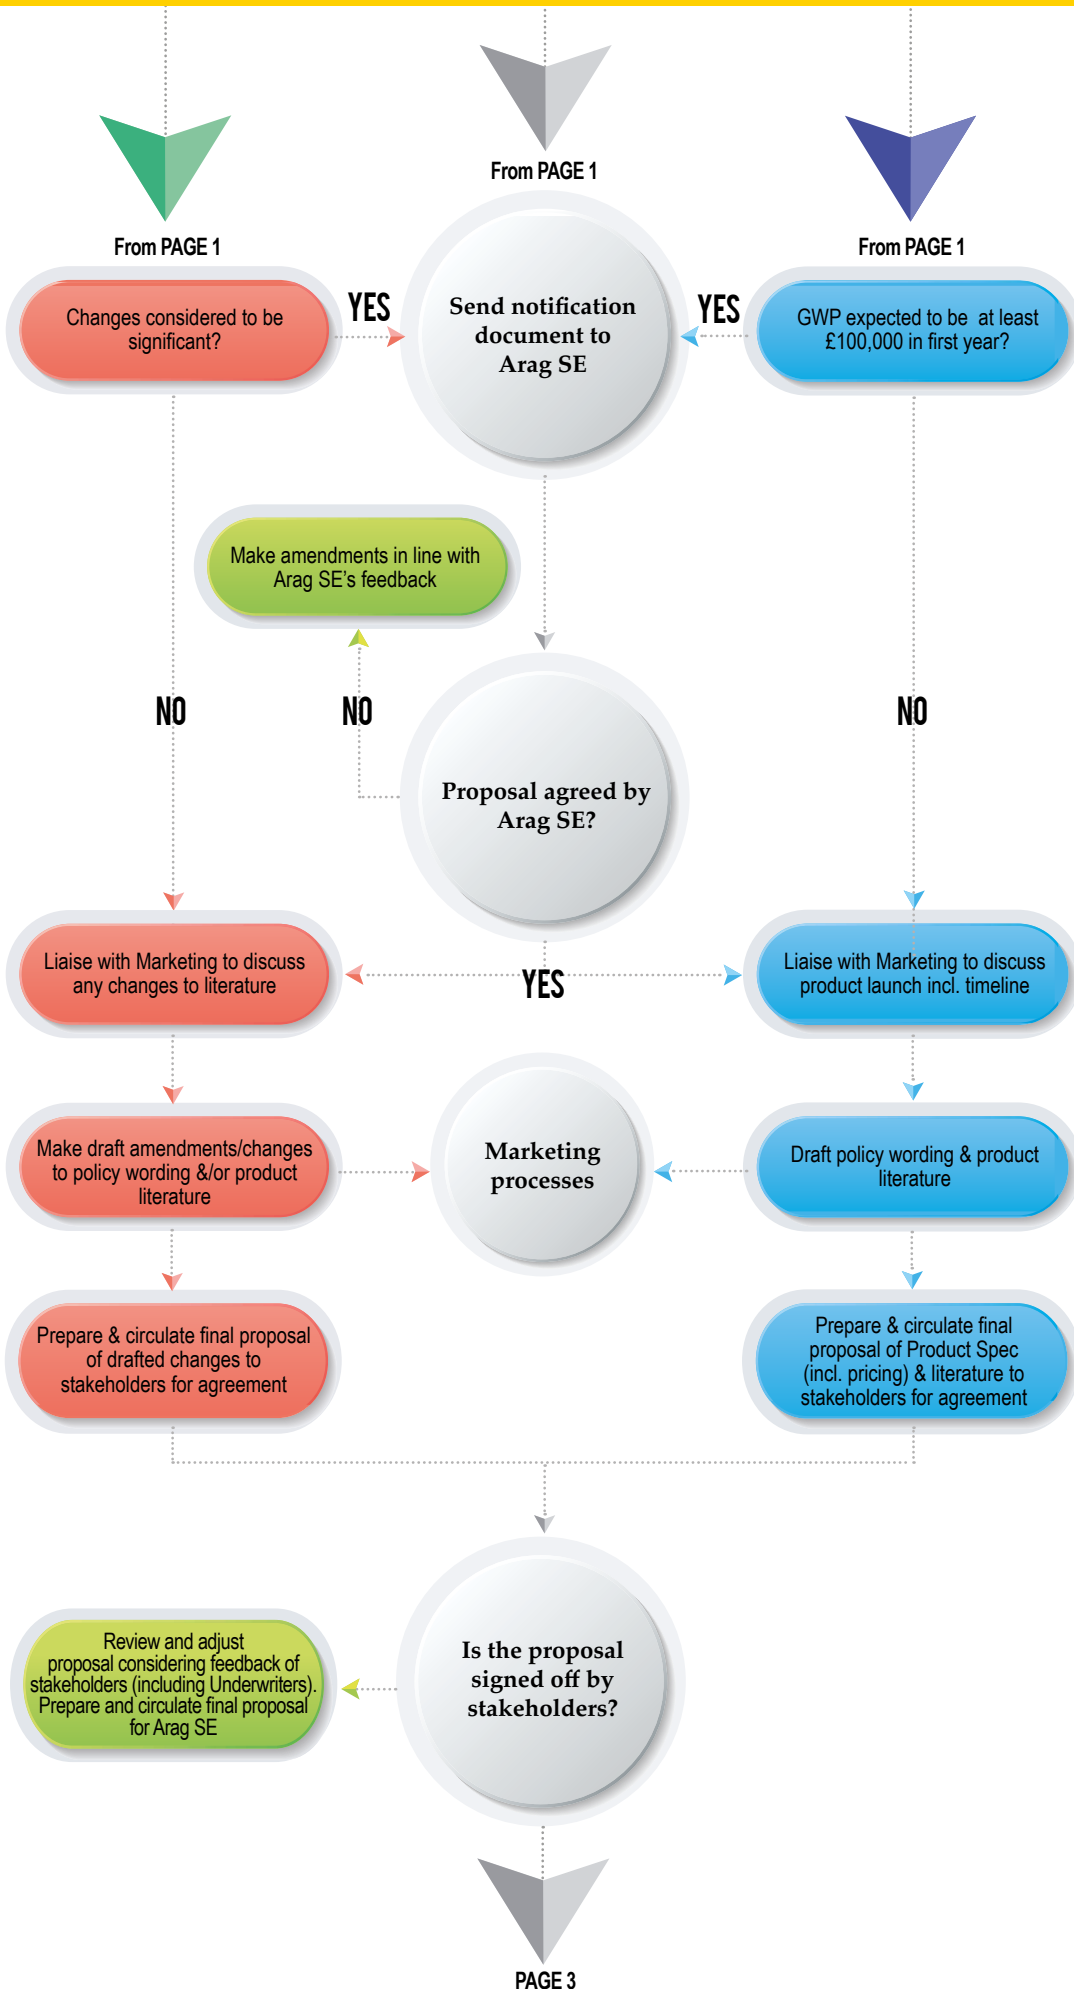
From PAGE 1

From PAGE 1

From PAGE 1

Changes considered to be significant?

YES

Send notification document to Arag SE

YES

GWP expected to be at least £100,000 in first year?

Make amendments in line with Arag SE's feedback

NO

NO

NO

Proposal agreed by Arag SE?

Liaise with Marketing to discuss any changes to literature

YES

Liaise with Marketing to discuss product launch incl. timeline

Make draft amendments/changes to policy wording &/or product literature

Marketing processes

Draft policy wording & product literature

Prepare & circulate final proposal of drafted changes to stakeholders for agreement

Prepare & circulate final proposal of Product Spec (incl. pricing) & literature to stakeholders for agreement

Review and adjust proposal considering feedback of stakeholders (including Underwriters). Prepare and circulate final proposal for Arag SE

Is the proposal signed off by stakeholders?

PAGE 3